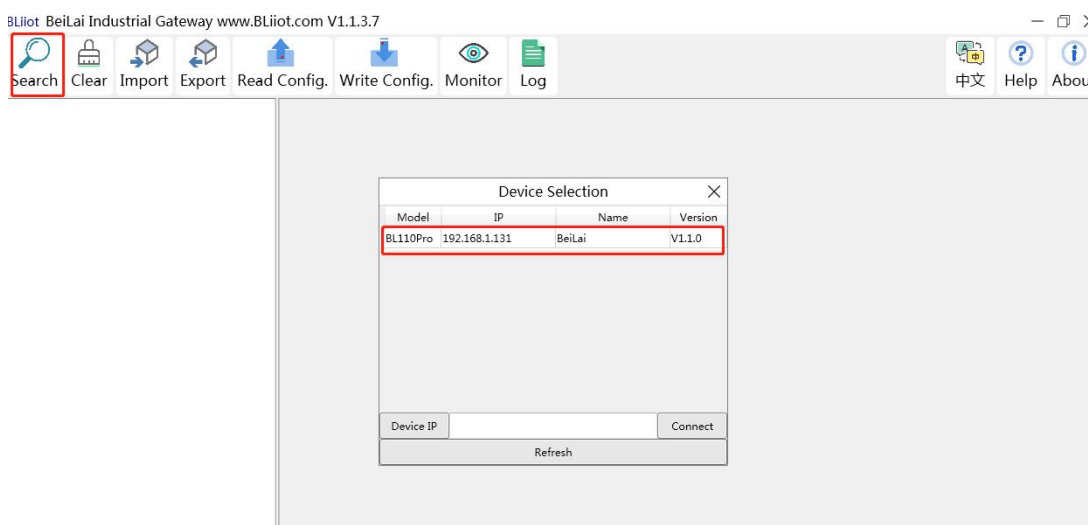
BLiiot BeiLai Industrial Gateway www.BLiiot.com V1.1.3.7

Search Clear Import Export Read Config. Write Config. Monitor Log

中文 Help Abou

Device Selection

| Model | IP | Name | Version |
|---|---|---|---|
| BL110Pro | 192.168.1.131 | BeiLai | V1.1.0 |

Device IP Connect

Refresh